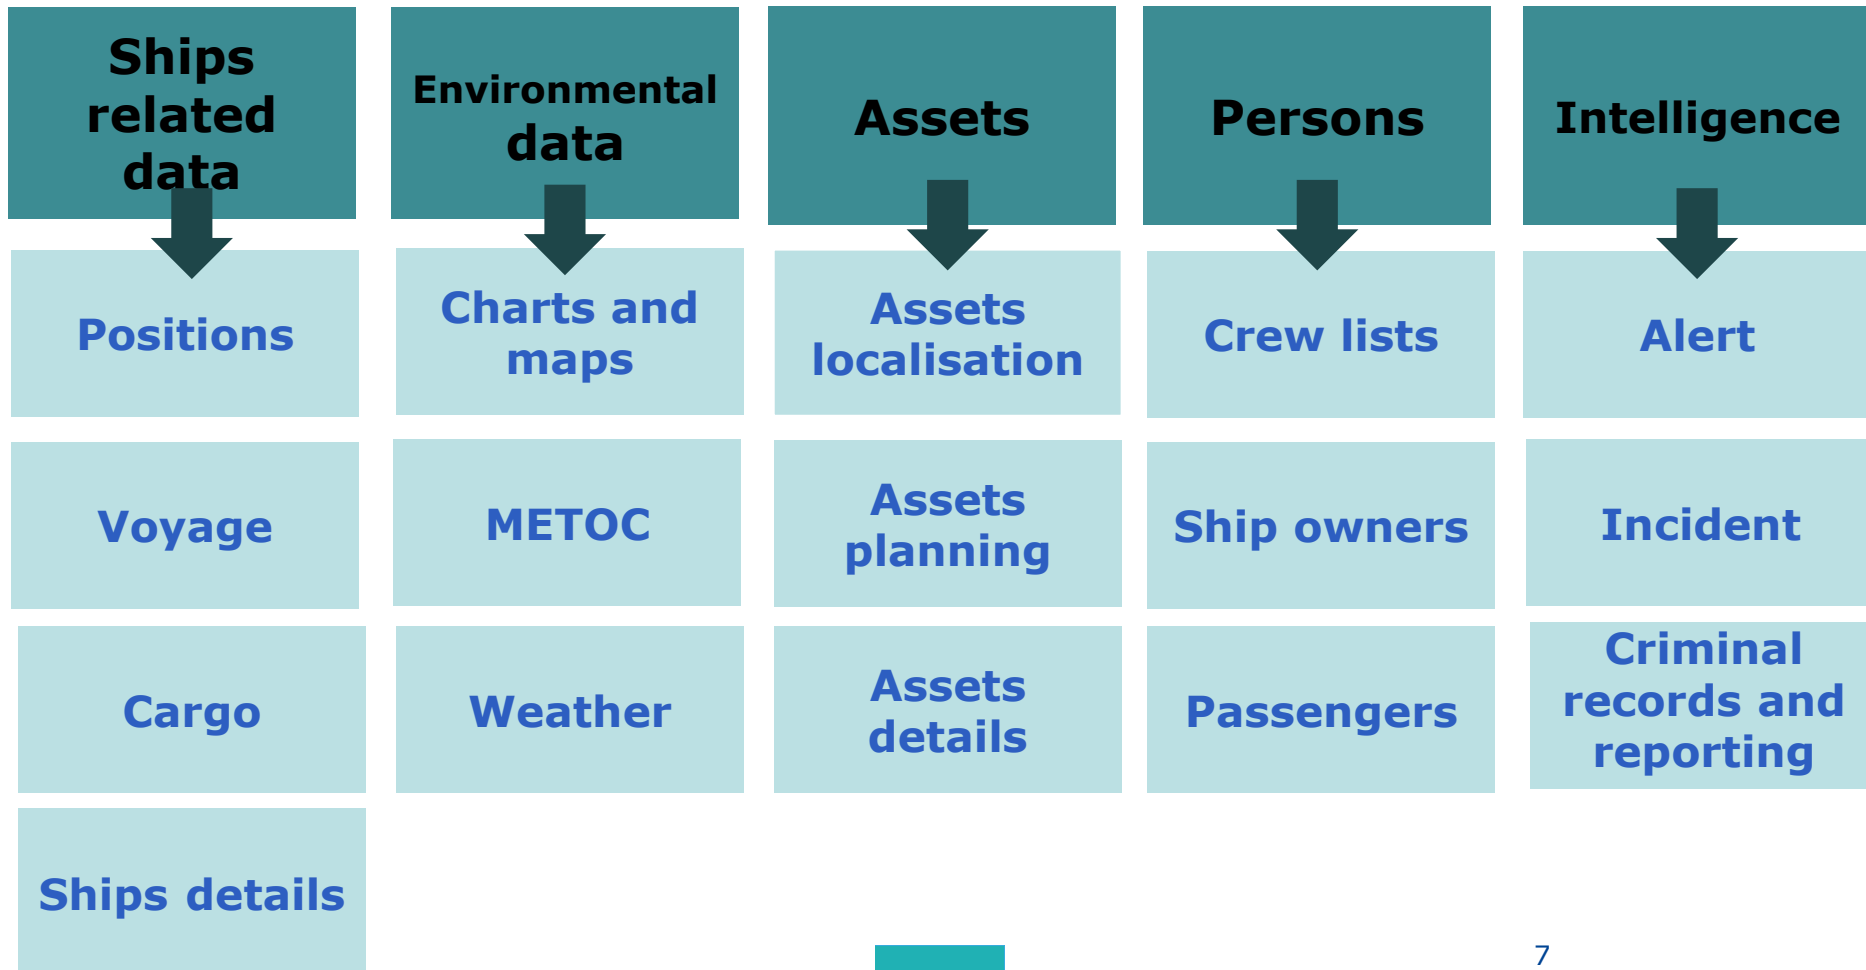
Ships related data

Positions

Voyage

Cargo

Ships details

Environmental data

Charts and maps

METOC

Weather

Assets

Assets localisation

Assets planning

Assets details

Persons

Crew lists

Ship owners

Passengers

Intelligence

Alert

Incident

Criminal records and reporting

7